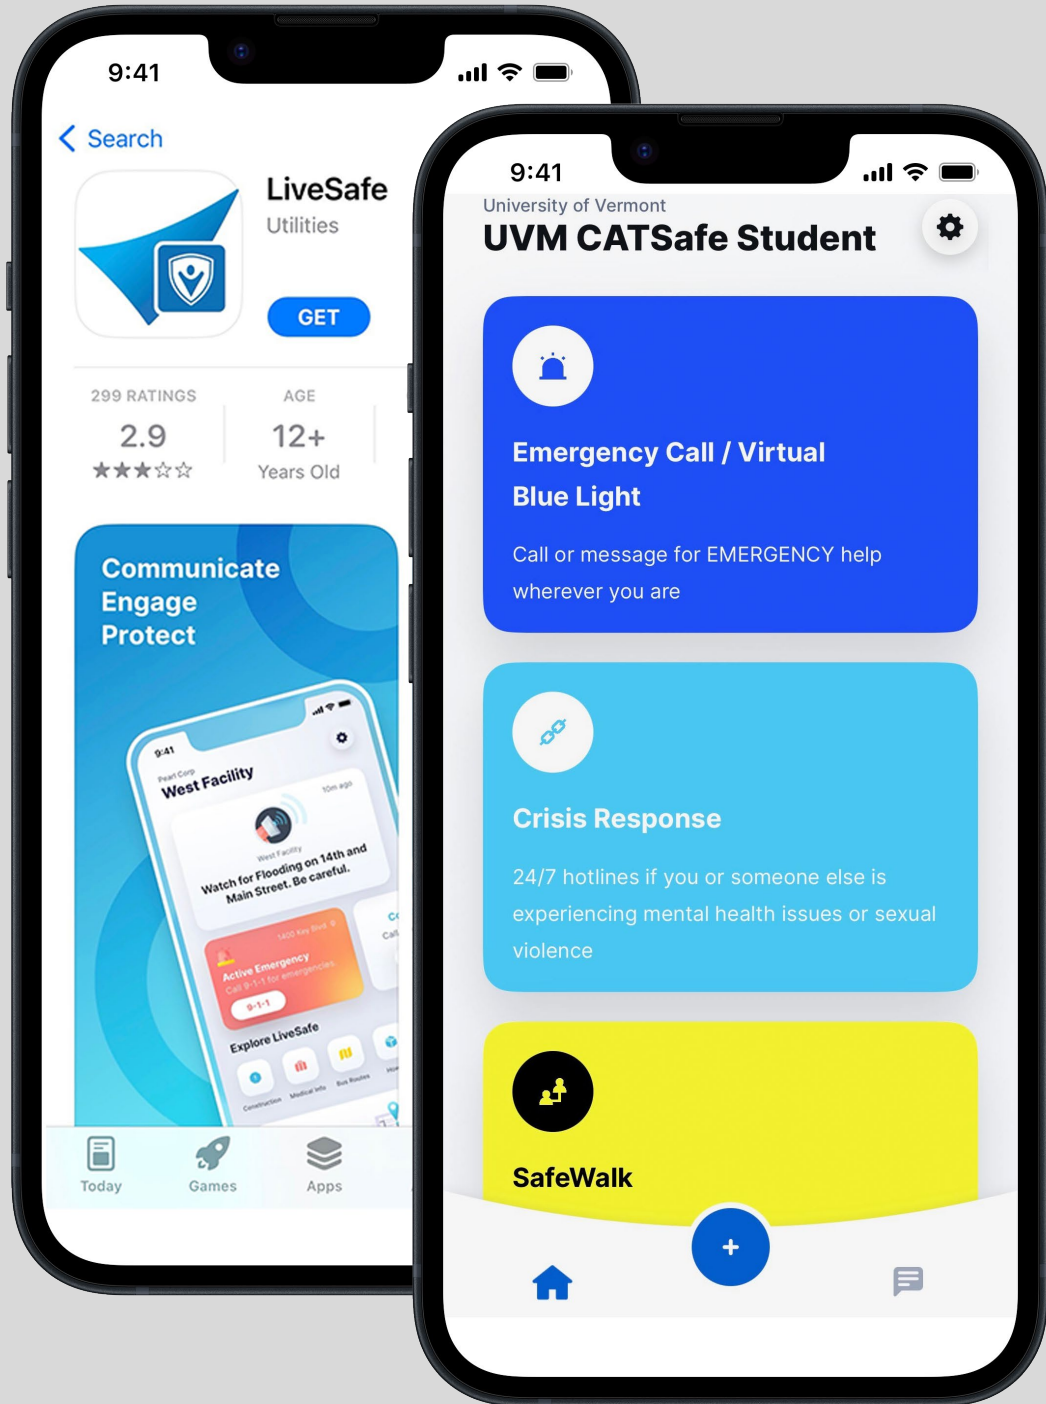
9:41

Search

LiveSafe
Utilities

GET

299 RATINGS
2.9
★★★☆☆

AGE
12+
Years Old

Communicate
Engage
Protect

9:41
Pearl Corp
West Facility
10m ago
West Facility
Watch for Flooding on 14th and Main Street. Be careful.
1400 Key Blvd
Active Emergency
Call 9-1-1 for emergencies
9-1-1
Explore LiveSafe
Construction
Medical Info
Bus Routes

Today
Games
Apps

9:41
University of Vermont
UVM CATSafe Student

Emergency Call / Virtual Blue Light

Call or message for EMERGENCY help wherever you are

Crisis Response

24/7 hotlines if you or someone else is experiencing mental health issues or sexual violence

SafeWalk

+